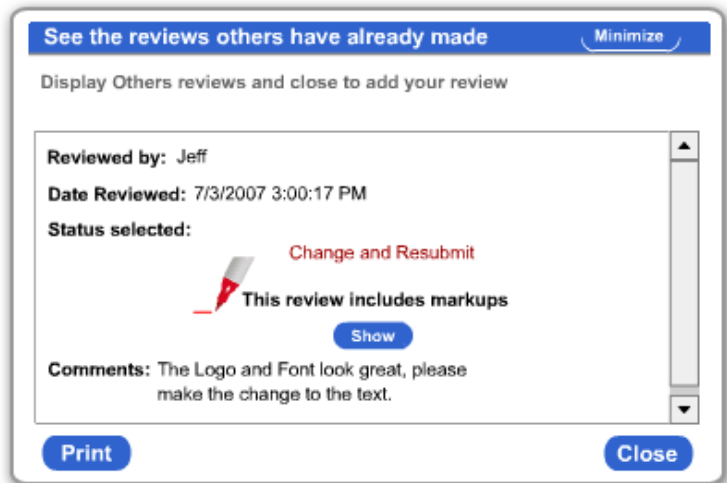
See the reviews others have already made

Minimize

Display Others reviews and close to add your review

Reviewed by: Jeff

Date Reviewed: 7/3/2007 3:00:17 PM

Status selected:

Change and Resubmit

This review includes markups

Show

Comments: The Logo and Font look great, please make the change to the text.

Print

Close